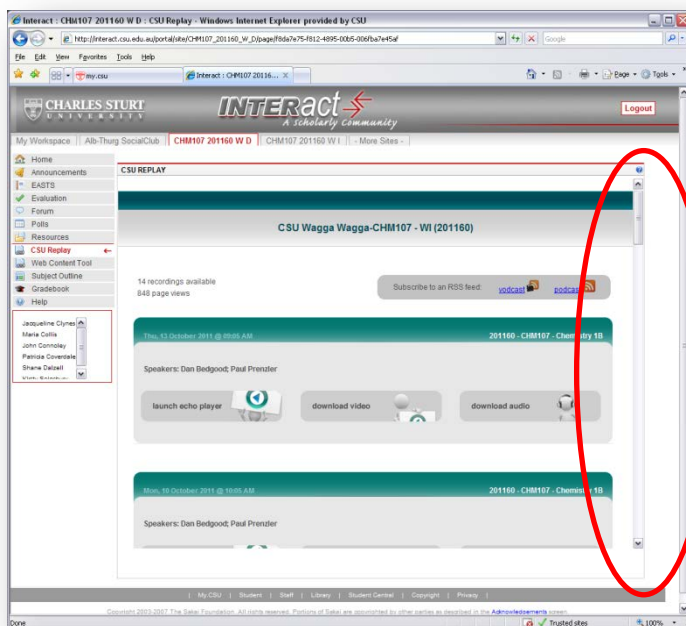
Interact : CHM107 201160 W D : CSU Replay - Windows Internet Explorer provided by CSU

http://interact.csu.edu.au/portal/site/CHM107_201160_W_D/page/f8da7e75-f812-4895-00b5-006fba7e45af

Google

File Edit View Favorites Tools Help

my.csu

Interact : CHM107 20116...

Page Tools

CHARLES STURT UNIVERSITY

INTERact A scholarly community

Logout

My Workspace | Alb-Thurg SocialClub | CHM107 201160 W D | CHM107 201160 W I | - More Sites -

Home
Announcements
EASTS
Evaluation
Forum
Polls
Resources
CSU Replay
Web Content Tool
Subject Outline
Gradebook
Help

Jacqueline Clynes
Maria Collis
John Connolay
Patricia Coverdale
Shane Dalzell
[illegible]

CSU REPLAY

CSU Wagga Wagga-CHM107 - WI (201160)

14 recordings available
848 page views

Subscribe to an RSS feed: vodcast podcast

Thu, 13 October 2011 @ 09:05 AM

201160 - CHM107 - Chemistry 1B

Speakers: Dan Bedgood; Paul Prenzler

launch echo player

download video

download audio

Mon, 10 October 2011 @ 10:05 AM

201160 - CHM107 - Chemistry 1B

Speakers: Dan Bedgood; Paul Prenzler

| My.CSU | Student | Staff | Library | Student Central | Copyright | Privacy |

Copyright 2003-2007 The Sakai Foundation. All rights reserved. Portions of Sakai are copyrighted by other parties as described in the Acknowledgements screen.

Done

Trusted sites

100%